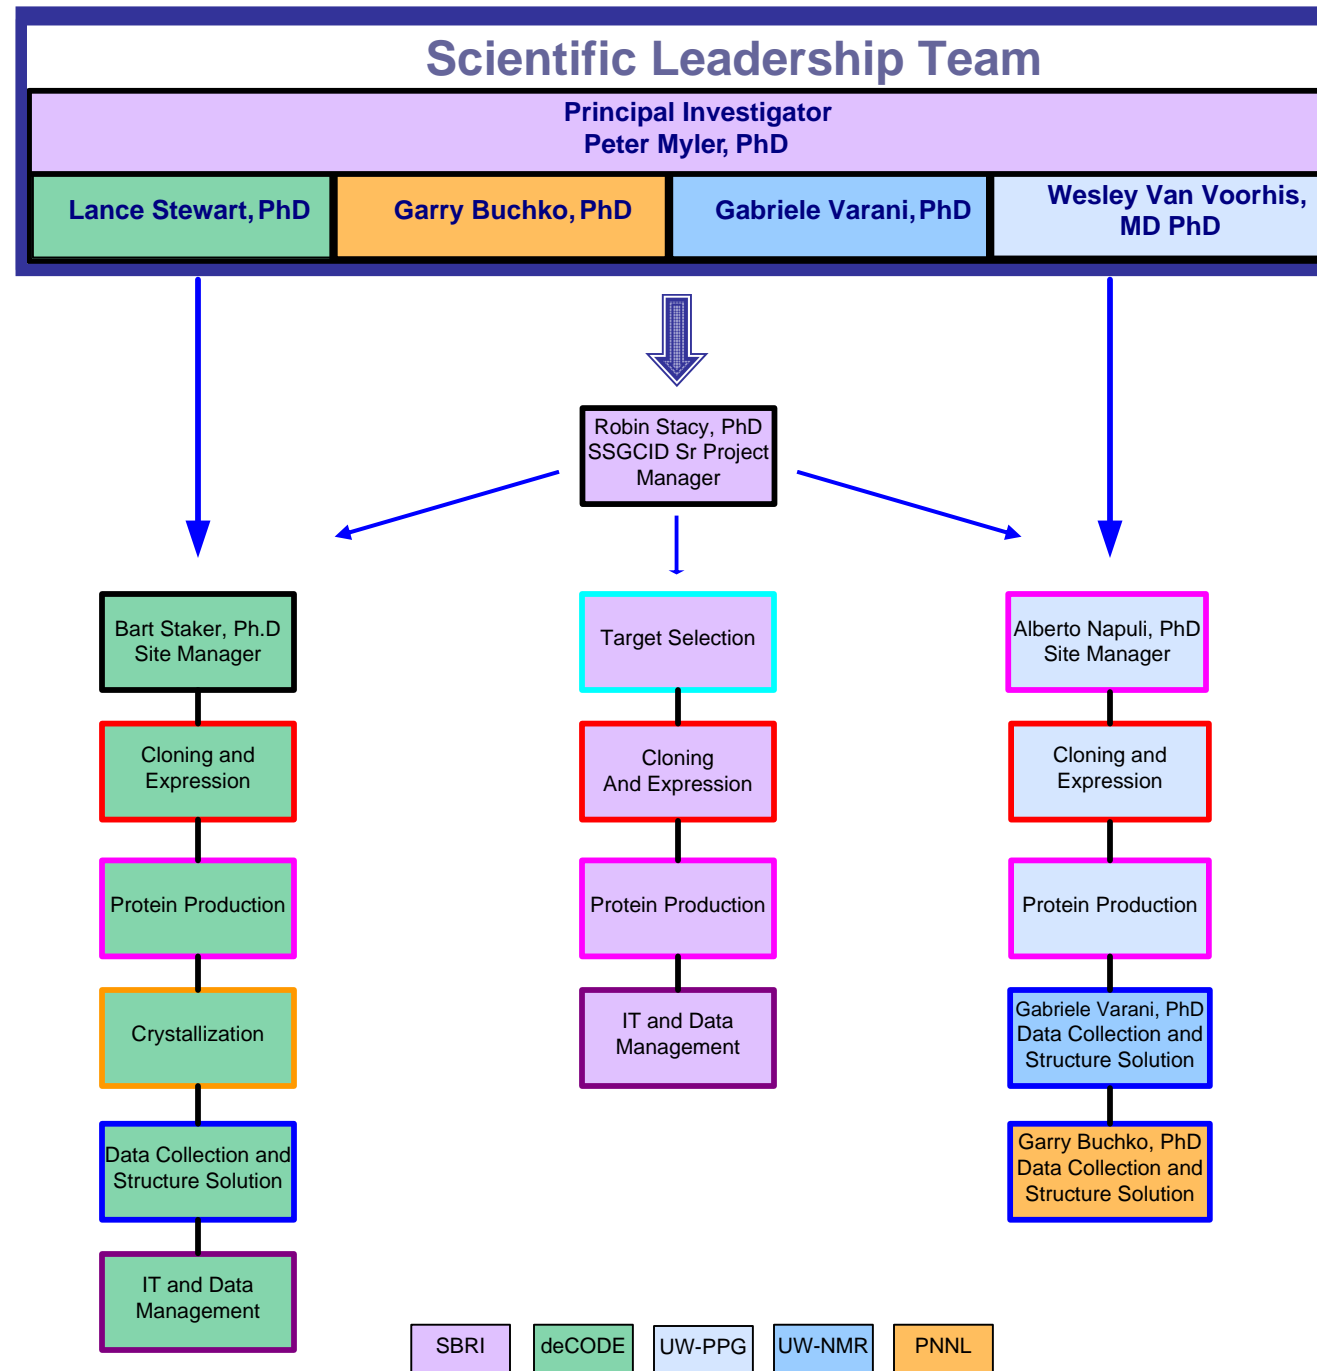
Scientific Leadership Team

Principal Investigator
Peter Myler, PhD

Lance Stewart, PhD

Garry Buchko, PhD

Gabriele Varani, PhD

Wesley Van Voorhis, MD PhD

Robin Stacy, PhD
SSGCID Sr Project Manager

Bart Staker, Ph.D
Site Manager

Cloning and Expression

Protein Production

Crystallization

Data Collection and Structure Solution

IT and Data Management

Target Selection

Cloning And Expression

Protein Production

IT and Data Management

Alberto Napuli, PhD
Site Manager

Cloning and Expression

Protein Production

Gabriele Varani, PhD
Data Collection and Structure Solution

Garry Buchko, PhD
Data Collection and Structure Solution

| SBRI | deCODE | UW-PPG | UW-NMR | PNNL |
|---|---|---|---|---|